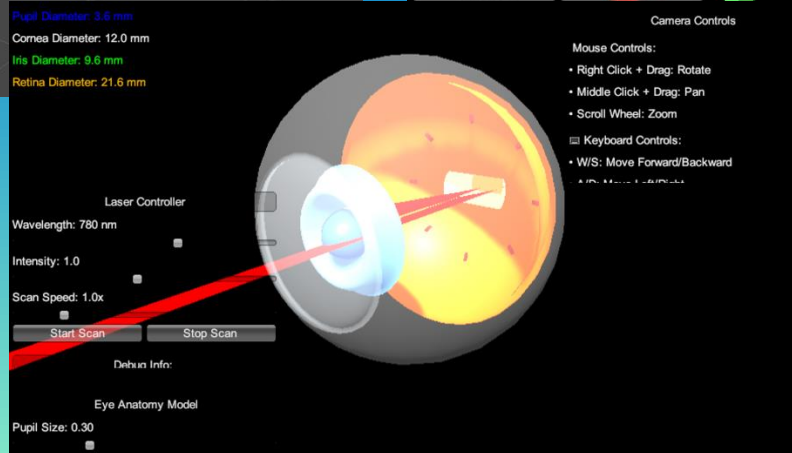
Pupil Diameter: 5.6 mm
Cornea Diameter: 12.0 mm
Iris Diameter: 9.6 mm
Retina Diameter: 21.6 mm

Camera Controls

Mouse Controls:
• Right Click + Drag: Rotate
• Middle Click + Drag: Pan
• Scroll Wheel: Zoom

Keyboard Controls:
• W/S: Move Forward/Backward
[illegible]

Laser Controller
Wavelength: 780 nm
Intensity: 1.0
Scan Speed: 1.0x
Start Scan
Stop Scan
Debug Info:

Eye Anatomy Model
Pupil Size: 0.30